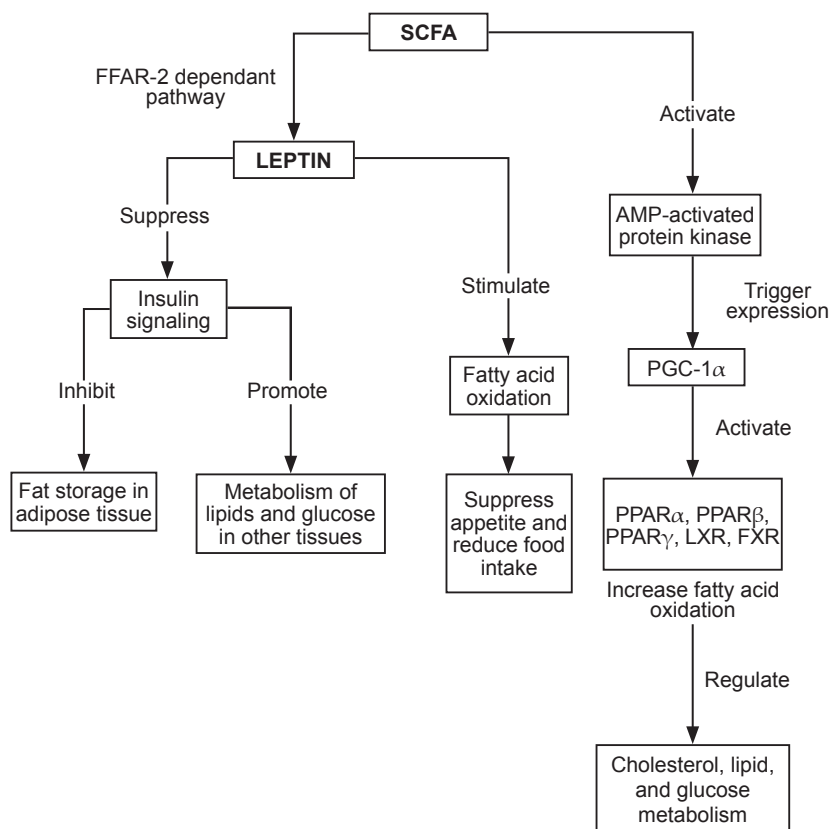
SCFA

FFAR-2 dependant pathway

LEPTIN

Suppress

Insulin signaling

Inhibit

Fat storage in adipose tissue

Promote

Metabolism of lipids and glucose in other tissues

Stimulate

Fatty acid oxidation

Suppress appetite and reduce food intake

Activate

AMP-activated protein kinase

Trigger expression

PGC-1$\alpha$

Activate

PPAR$\alpha$, PPAR$\beta$, PPAR$\gamma$, LXR, FXR

Increase fatty acid oxidation

Regulate

Cholesterol, lipid, and glucose metabolism